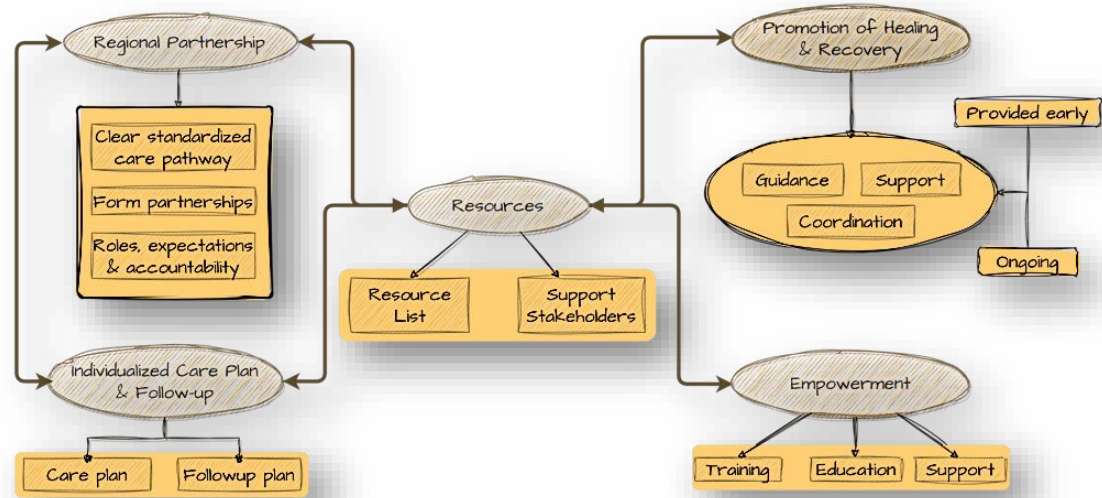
Regional Partnership

Clear standardized care pathway

Form partnerships

Roles, expectations & accountability

Resources

Resource List

Support Stakeholders

Individualized Care Plan & Follow-up

Care plan

Followup plan

Promotion of Healing & Recovery

Guidance

Support

Coordination

Provided early

Ongoing

Empowerment

Training

Education

Support